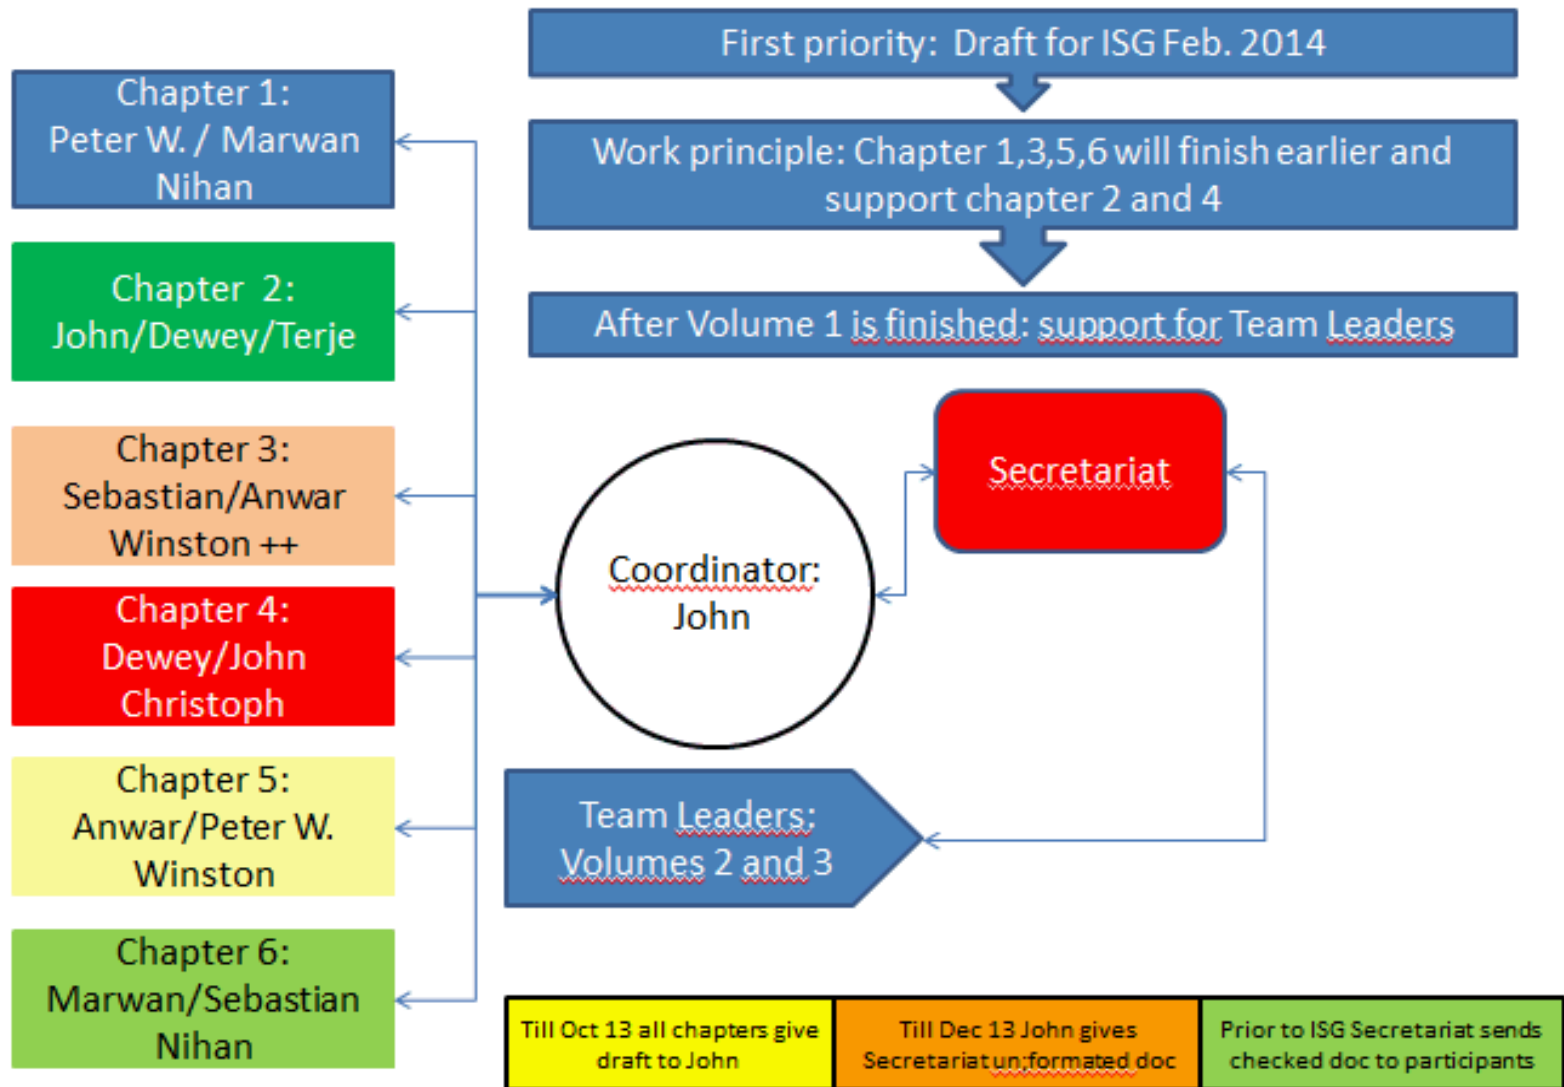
Chapter 1:
Peter W. / Marwan
Nihan

Chapter 2:
John/Dewey/Terje

Chapter 3:
Sebastian/Anwar
Winston ++

Chapter 4:
Dewey/John
Christoph

Chapter 5:
Anwar/Peter W.
Winston

Chapter 6:
Marwan/Sebastian
Nihan

First priority: Draft for ISG Feb. 2014

Work principle: Chapter 1,3,5,6 will finish earlier and support chapter 2 and 4

After Volume 1 is finished: support for Team Leaders

Secretariat

Coordinator:
John

Team Leaders:
Volumes 2 and 3

| Till Oct 13 all chapters give draft to John | Till Dec 13 John gives Secretariat un;formated doc | Prior to ISG Secretariat sends checked doc to participants |
|---|---|---|